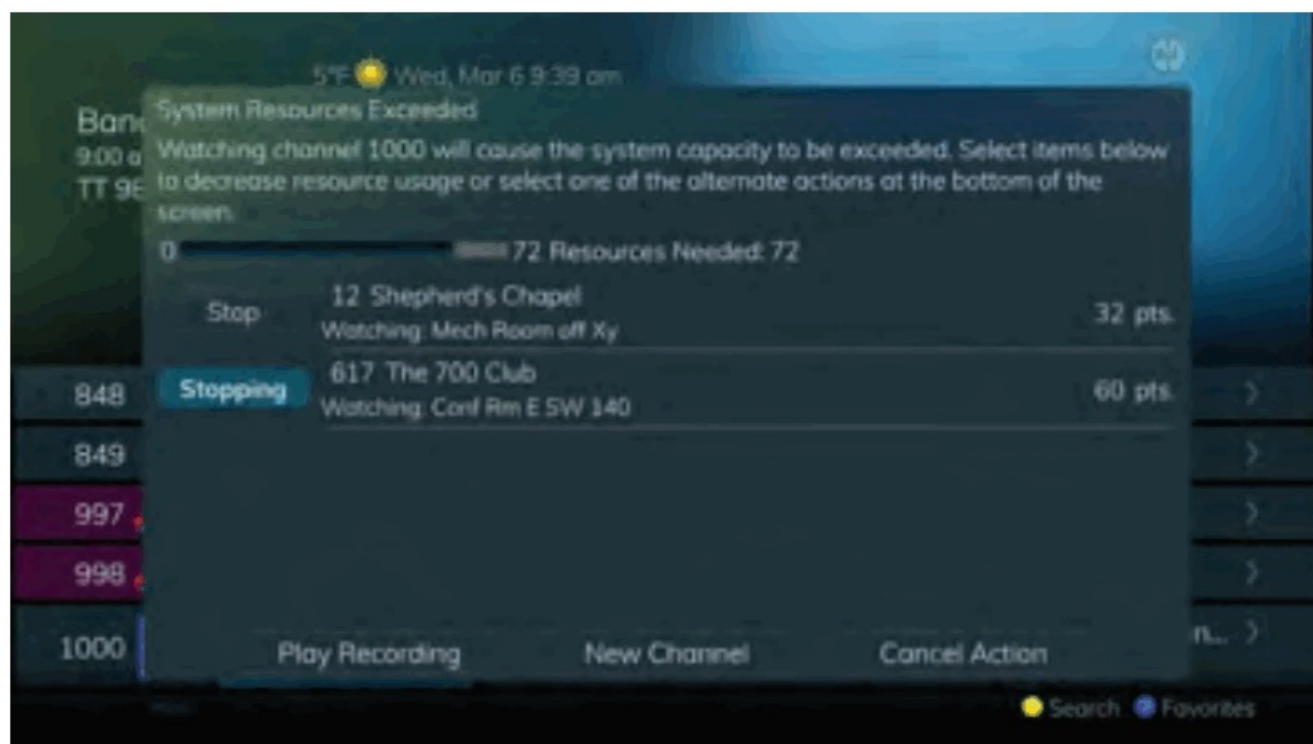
5°F Wed, Mar 6 9:39 am

Ban
9:00 a
TT 96

System Resources Exceeded

Watching channel 1000 will cause the system capacity to be exceeded. Select items below to decrease resource usage or select one of the alternate actions at the bottom of the screen.

0 72 Resources Needed: 72

Stop
12 Shepherd's Chapel
Watching: Mech Room off Xy
32 pts.

Stopping
617 The 700 Club
Watching: Conf Rm E SW 140
60 pts.

848
849
997
998
1000

Play Recording
New Channel
Cancel Action

n...

Search Favorites